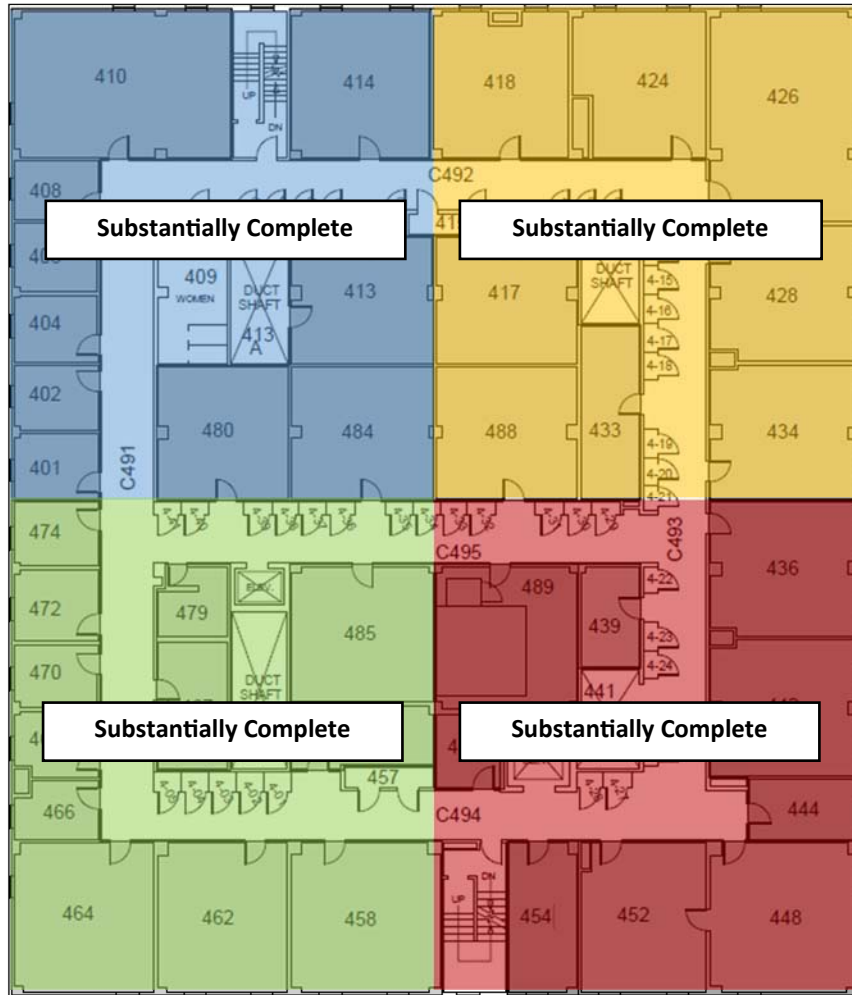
410
UP
DN
414
418
424
426
408
C492
Substantially Complete
Substantially Complete
409
WOMEN
DUCT SHAFT
413
413 A
417
DUCT SHAFT
4-15
4-16
4-17
4-18
428
404
402
480
484
488
433
434
401
C491
4-19
4-20
474
C495
C493
436
472
479
485
489
439
4-22
4-23
4-24
470
DUCT SHAFT
441
Substantially Complete
Substantially Complete
457
466
C494
444
464
462
458
UP
DN
454
452
448